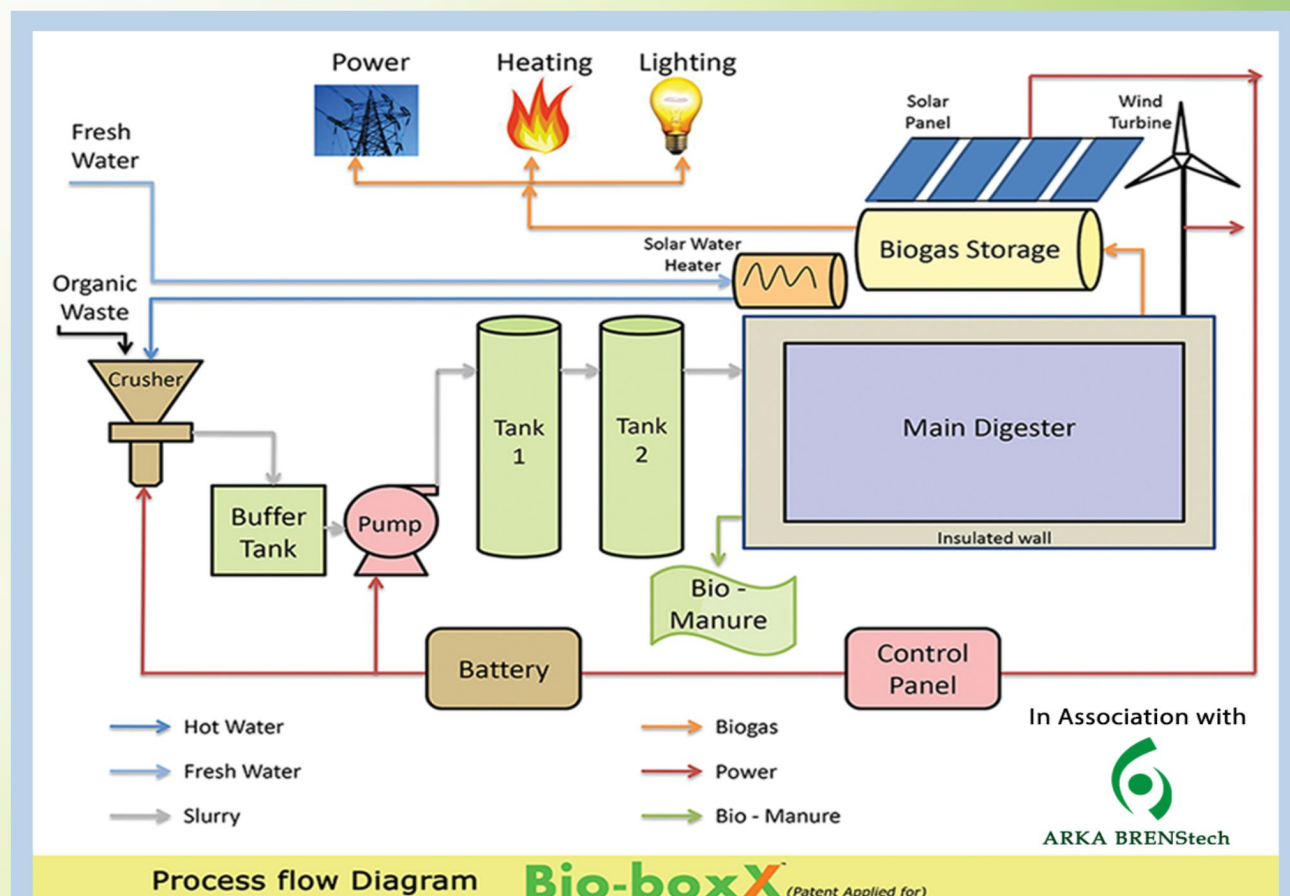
Power

Heating

Lighting

Solar Panel

Wind Turbine

Fresh Water

Biogas Storage

Solar Water Heater

Organic Waste

Crusher

Tank 1

Tank 2

Main Digester

Buffer Tank

Pump

Insulated wall

Bio - Manure

Battery

Control Panel

Hot Water

Fresh Water

Slurry

Biogas

Power

Bio - Manure

In Association with

ARKA BRENStech

Process flow Diagram

Bio-boxX (Patent Applied for)